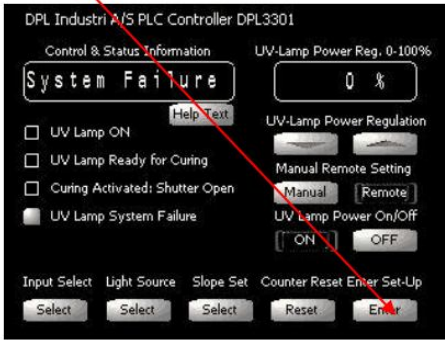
DPL Industri A/S PLC Controller DPL3301

Control & Status Information

System Failure

Help Text

UV Lamp ON

UV Lamp Ready for Curing

Curing Activated: Shutter Open

UV Lamp System Failure

UV-Lamp Power Reg. 0-100%

0 %

UV-Lamp Power Regulation

Manual Remote Setting

Manual

Remote

UV Lamp Power On/Off

ON

OFF

Input Select

Select

Light Source

Select

Slope Set

Select

Counter Reset

Reset

Enter Set-Up

Enter